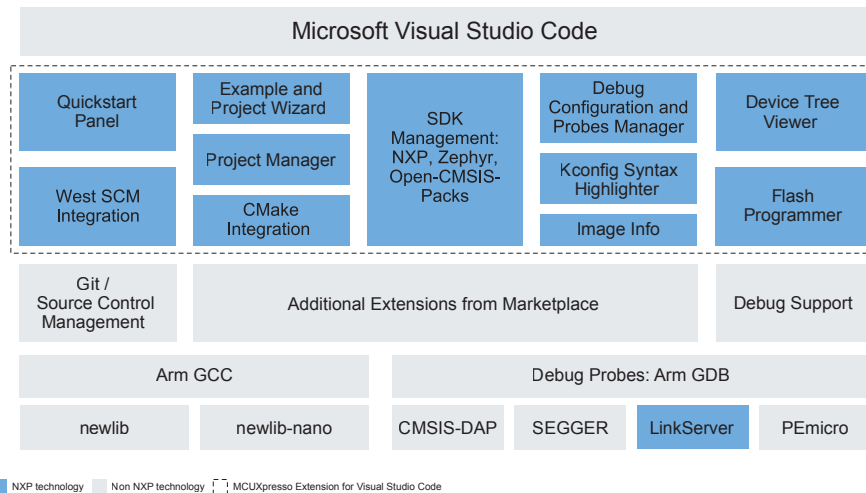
Microsoft Visual Studio Code

Quickstart Panel

West SCM Integration

Example and Project Wizard

Project Manager

CMake Integration

SDK Management: NXP, Zephyr, Open-CMSIS-Packs

Debug Configuration and Probes Manager

Kconfig Syntax Highlighter

Image Info

Device Tree Viewer

Flash Programmer

Git / Source Control Management

Additional Extensions from Marketplace

Debug Support

Arm GCC

Debug Probes: Arm GDB

newlib

newlib-nano

CMSIS-DAP

SEGGER

LinkServer

PEmicro

NXP technology Non NXP technology MCUXpresso Extension for Visual Studio Code